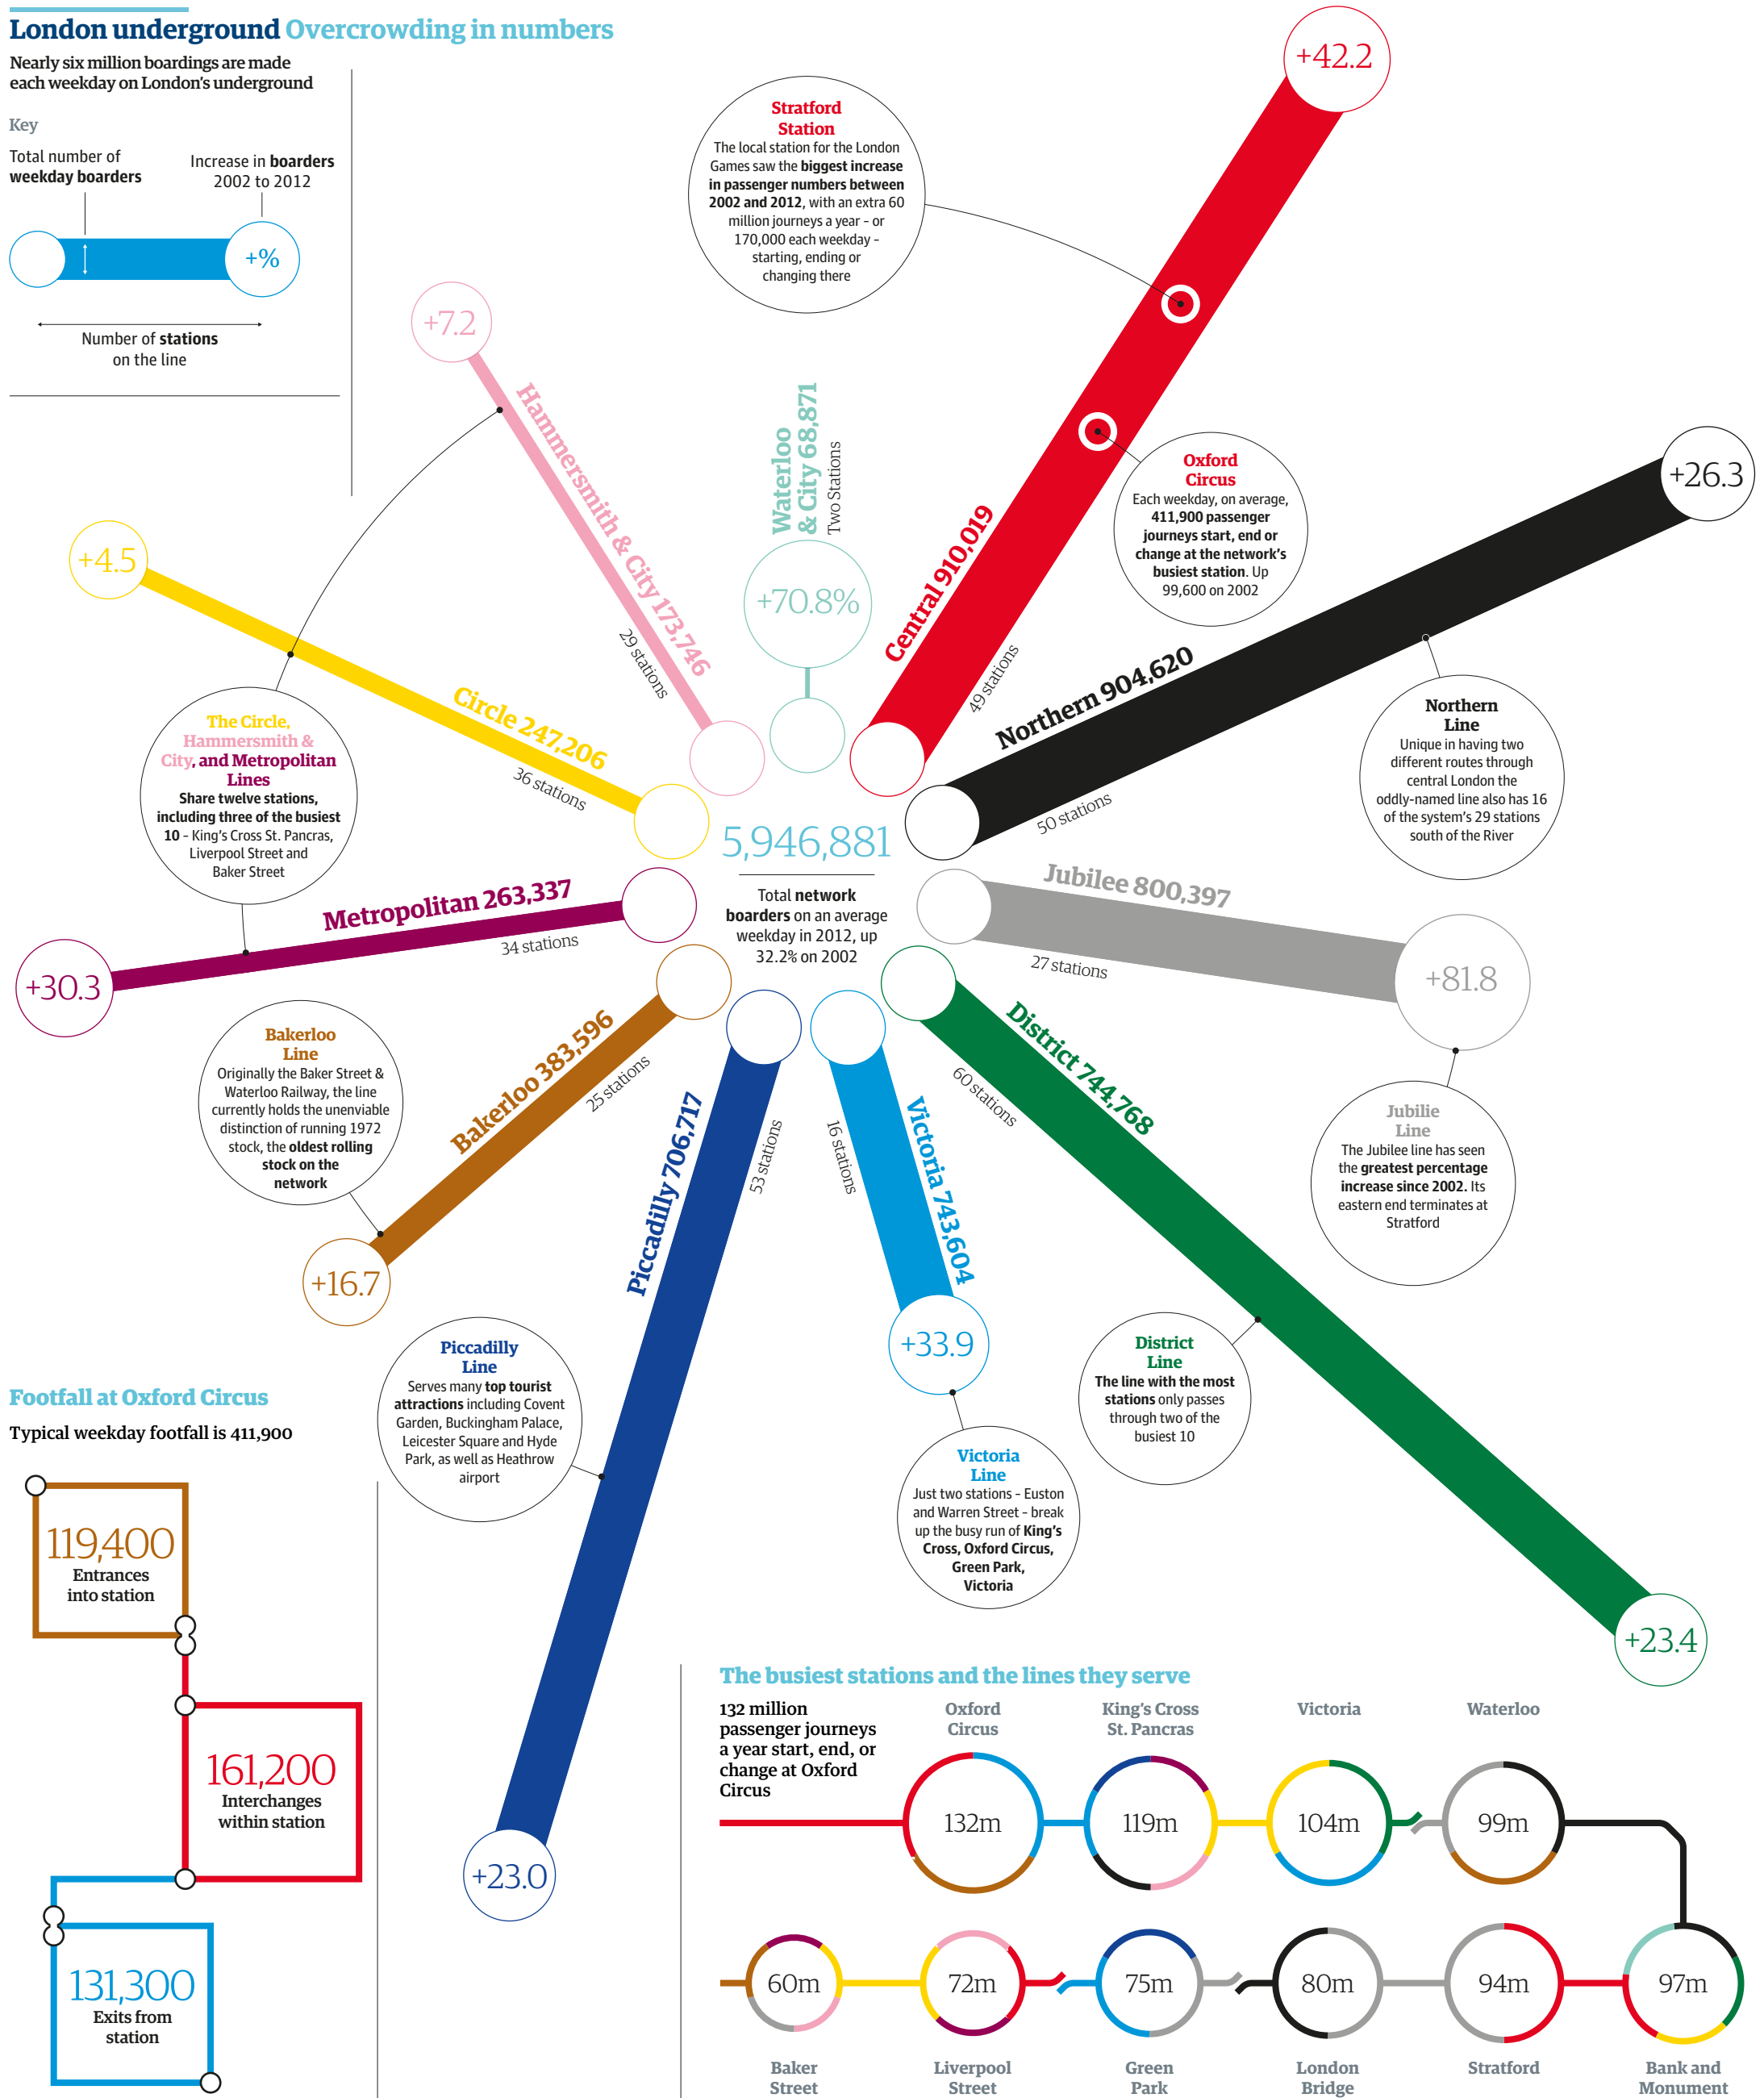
London underground Overcrowding in numbers

Nearly six million boardings are made each weekday on London's underground

Key

Total number of weekday boarders

Increase in boarders 2002 to 2012

+%

Number of stations on the line

+42.2

Stratford Station
The local station for the London Games saw the biggest increase in passenger numbers between 2002 and 2012, with an extra 60 million journeys a year - or 170,000 each weekday - starting, ending or changing there

+7.2

Hammersmith & City 173,746
29 stations

Waterloo & City 68,871
Two Stations

+70.8%

Central 910,019
49 stations

Oxford Circus
Each weekday, on average, 411,900 passenger journeys start, end or change at the network's busiest station. Up 99,600 on 2002

+26.3

Northern 904,620
50 stations

Northern Line
Unique in having two different routes through central London the oddly-named line also has 16 of the system's 29 stations south of the River

+4.5

Circle 247,206
36 stations

The Circle, Hammersmith & City, and Metropolitan Lines
Share twelve stations, including three of the busiest 10 - King's Cross St. Pancras, Liverpool Street and Baker Street

5,946,881
Total network boarders on an average weekday in 2012, up 32.2% on 2002

Jubilee 800,397
27 stations

+81.8

Metropolitan 263,337
34 stations

+30.3

Bakerloo Line
Originally the Baker Street & Waterloo Railway, the line currently holds the unenviable distinction of running 1972 stock, the oldest rolling stock on the network

Bakerloo 383,596
25 stations

+16.7

Piccadilly 706,717
53 stations

Victoria 743,604
16 stations

District 744,768
60 stations

Jubilee Line
The Jubilee line has seen the greatest percentage increase since 2002. Its eastern end terminates at Stratford

+33.9

District Line
The line with the most stations only passes through two of the busiest 10

Piccadilly Line
Serves many top tourist attractions including Covent Garden, Buckingham Palace, Leicester Square and Hyde Park, as well as Heathrow airport

Victoria Line
Just two stations - Euston and Warren Street - break up the busy run of King's Cross, Oxford Circus, Green Park, Victoria

+23.4

+23.0

Footfall at Oxford Circus
Typical weekday footfall is 411,900

119,400
Entrances into station

161,200
Interchanges within station

131,300
Exits from station

The busiest stations and the lines they serve

132 million passenger journeys a year start, end, or change at Oxford Circus

Oxford Circus
132m

King's Cross St. Pancras
119m

Victoria
104m

Waterloo
99m

60m
Baker Street

72m
Liverpool Street

75m
Green Park

80m
London Bridge

94m
Stratford

97m
Bank and Monument